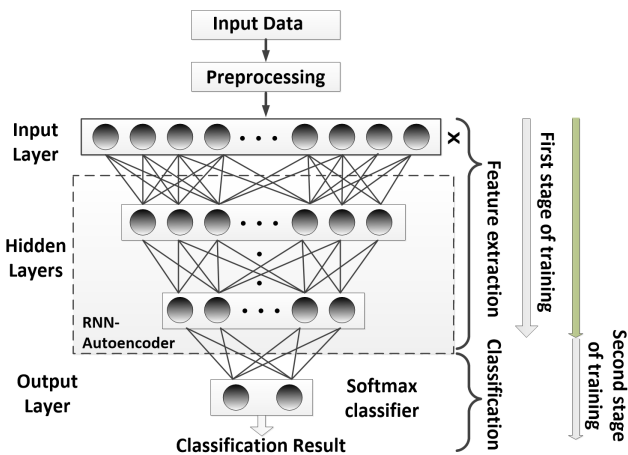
Input Data

Preprocessing

Input Layer

X

Hidden Layers

RNN-Autoencoder

Output Layer

Softmax classifier

Classification Result

Feature extraction

Classification

First stage of training

Second stage of training